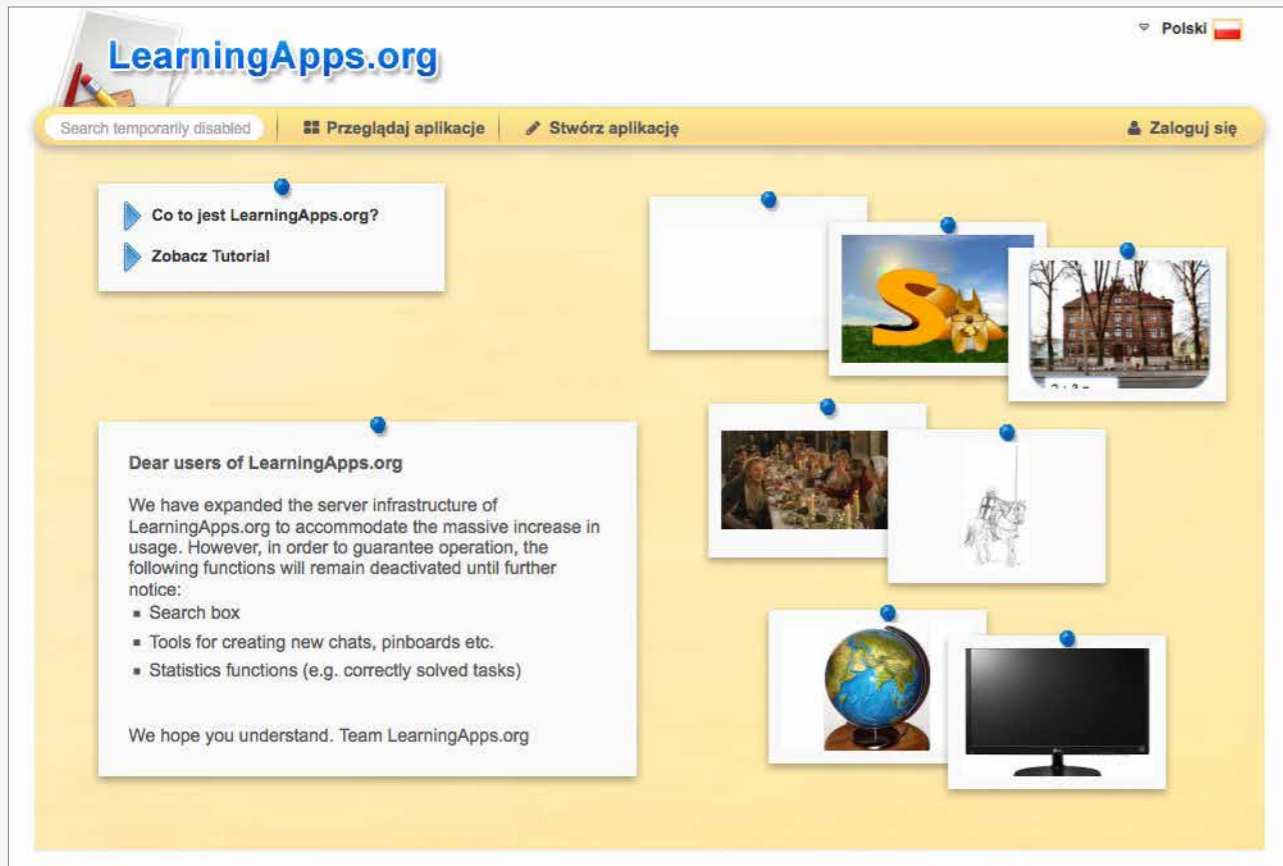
Polski

LearningApps.org

Search temporarily disabled

Przeglądaj aplikacje

Stwórz aplikację

Zaloguj się

Co to jest LearningApps.org?

Zobacz Tutorial

Dear users of LearningApps.org

We have expanded the server infrastructure of LearningApps.org to accommodate the massive increase in usage. However, in order to guarantee operation, the following functions will remain deactivated until further notice:

- Search box
- Tools for creating new chats, pinboards etc.
- Statistics functions (e.g. correctly solved tasks)

We hope you understand. Team LearningApps.org